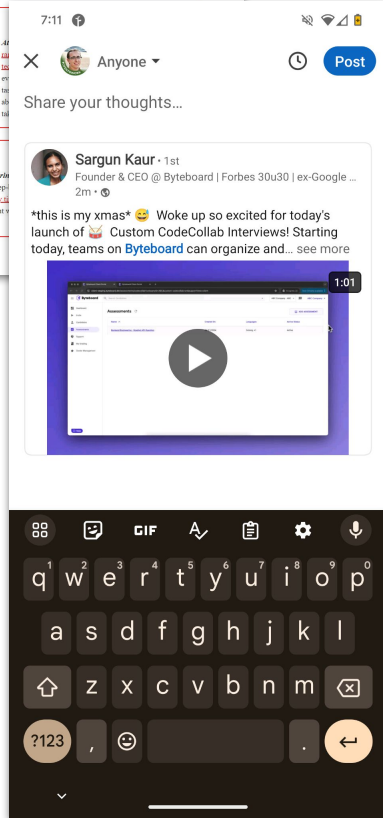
7:11

Anyone

Post

Share your thoughts...

Sargun Kaur • 1st
Founder & CEO @ Byteboard | Forbes 30u30 | ex-Google ...
2m •

*this is my xmas* 😅 Woke up so excited for today's launch of 🥁 Custom CodeCollab Interviews! Starting today, teams on Byteboard can organize and... see more

Byteboard
Assessments

1:01

GIF

q w e r t y u i o p
1 2 3 4 5 6 7 8 9 0
a s d f g h j k l
z x c v b n m
?123 , .